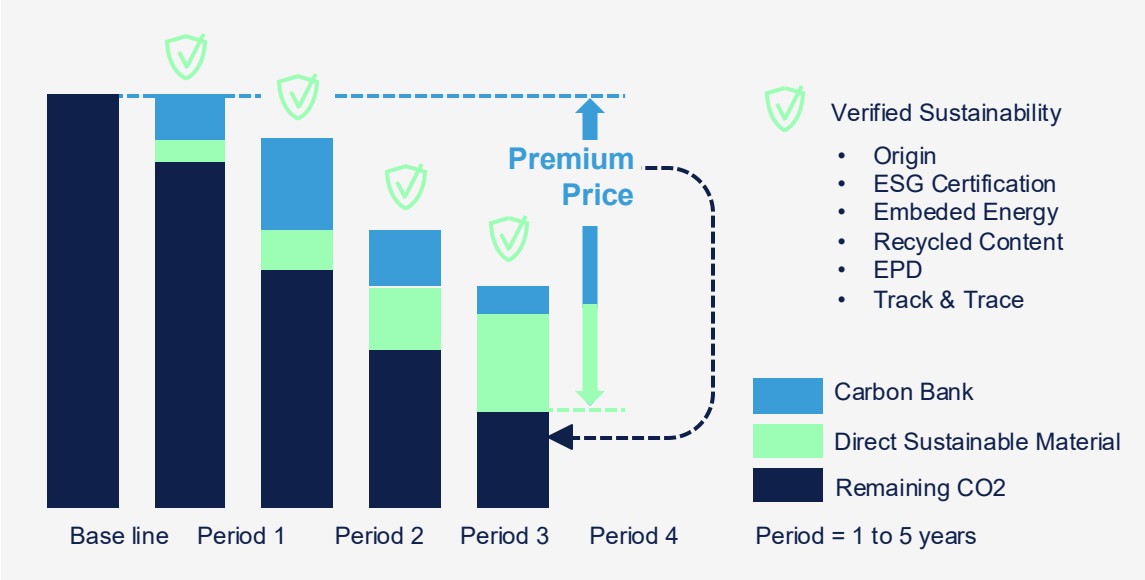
Premium Price

Verified Sustainability
- Origin
- ESG Certification
- Embeded Energy
- Recycled Content
- EPD
- Track & Trace

Carbon Bank
Direct Sustainable Material
Remaining CO2

Base line Period 1 Period 2 Period 3 Period 4

Period = 1 to 5 years